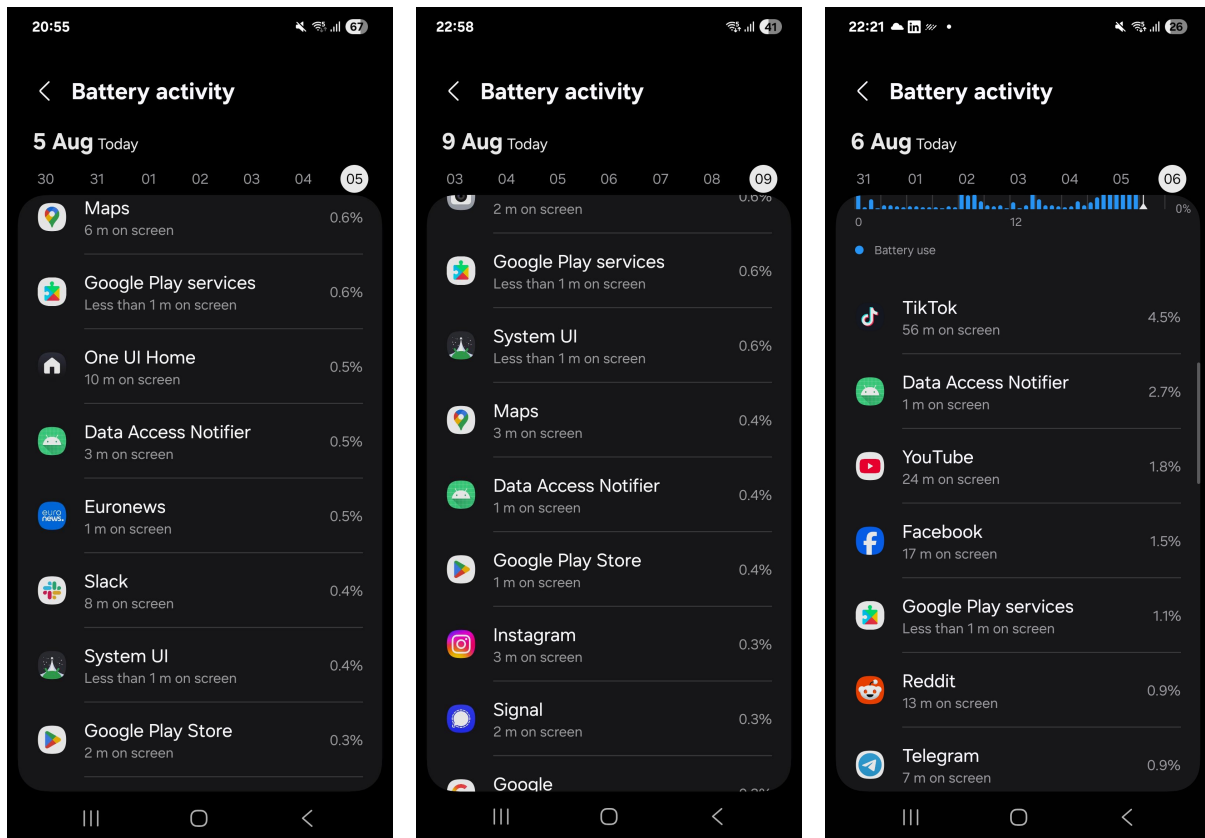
20:55 67

Battery activity

5 Aug Today

30 31 01 02 03 04 05

Maps
6 m on screen
0.6%

Google Play services
Less than 1 m on screen
0.6%

One UI Home
10 m on screen
0.5%

Data Access Notifier
3 m on screen
0.5%

Euronews
1 m on screen
0.5%

Slack
8 m on screen
0.4%

System UI
Less than 1 m on screen
0.4%

Google Play Store
2 m on screen
0.3%

22:58 41

Battery activity

9 Aug Today

03 04 05 06 07 08 09

2 m on screen
0.6%

Google Play services
Less than 1 m on screen
0.6%

System UI
Less than 1 m on screen
0.6%

Maps
3 m on screen
0.4%

Data Access Notifier
1 m on screen
0.4%

Google Play Store
1 m on screen
0.4%

Instagram
3 m on screen
0.3%

Signal
2 m on screen
0.3%

Google

22:21 26

Battery activity

6 Aug Today

31 01 02 03 04 05 06

0 12 0%

Battery use

TikTok
56 m on screen
4.5%

Data Access Notifier
1 m on screen
2.7%

YouTube
24 m on screen
1.8%

Facebook
17 m on screen
1.5%

Google Play services
Less than 1 m on screen
1.1%

Reddit
13 m on screen
0.9%

Telegram
7 m on screen
0.9%